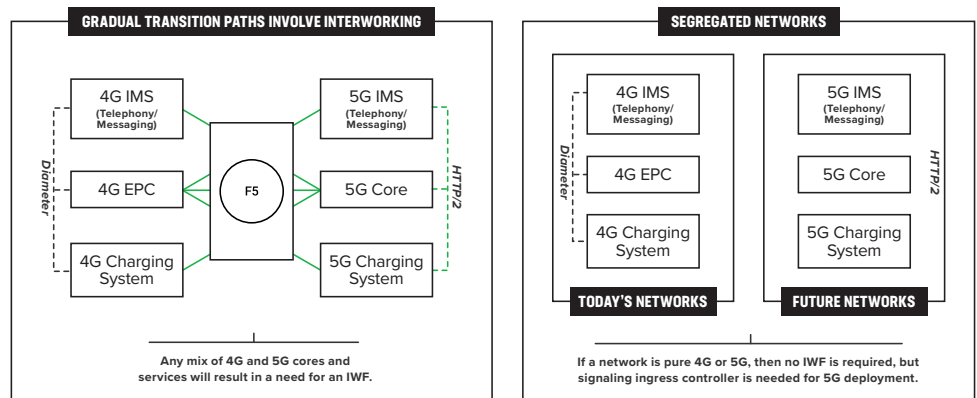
GRADUAL TRANSITION PATHS INVOLVE INTERWORKING

4G IMS
(Telephony/ Messaging)

4G EPC

4G Charging System

Diameter

F5

5G IMS
(Telephony/ Messaging)

5G Core

5G Charging System

HTTP/2

Any mix of 4G and 5G cores and services will result in a need for an IWF.

SEGREGATED NETWORKS

4G IMS
(Telephony/ Messaging)

4G EPC

4G Charging System

Diameter

TODAY'S NETWORKS

5G IMS
(Telephony/ Messaging)

5G Core

5G Charging System

HTTP/2

FUTURE NETWORKS

If a network is pure 4G or 5G, then no IWF is required, but signaling ingress controller is needed for 5G deployment.